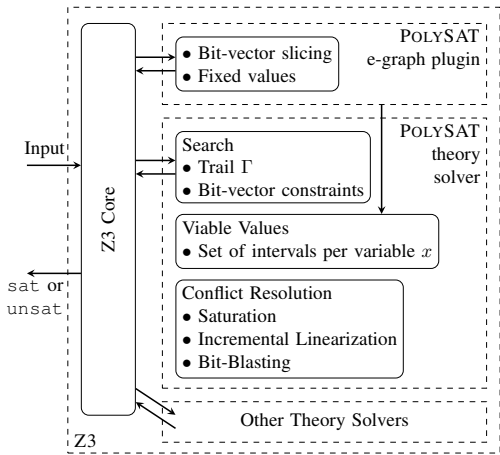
Z3 Core

• Bit-vector slicing
• Fixed values

POLYSAT
e-graph plugin

Input

POLYSAT
theory
solver

Search
• Trail $\Gamma$
• Bit-vector constraints

Viable Values
• Set of intervals per variable $x$

sat or
unsat

Conflict Resolution
• Saturation
• Incremental Linearization
• Bit-Blasting

Other Theory Solvers

Z3